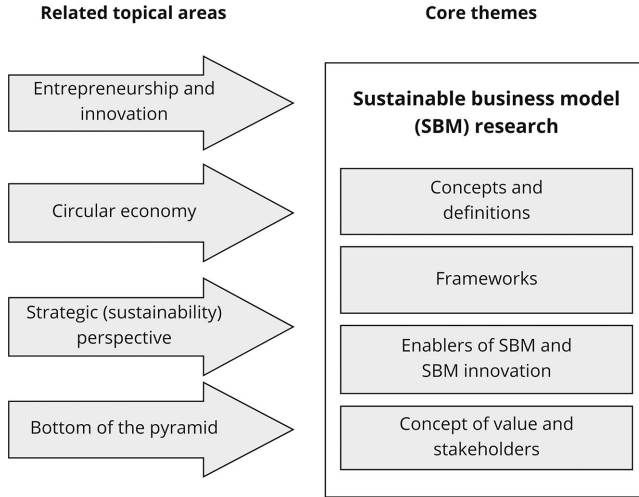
Related topical areas

Core themes

Entrepreneurship and innovation

Circular economy

Strategic (sustainability) perspective

Bottom of the pyramid

Sustainable business model (SBM) research

Concepts and definitions

Frameworks

Enablers of SBM and SBM innovation

Concept of value and stakeholders